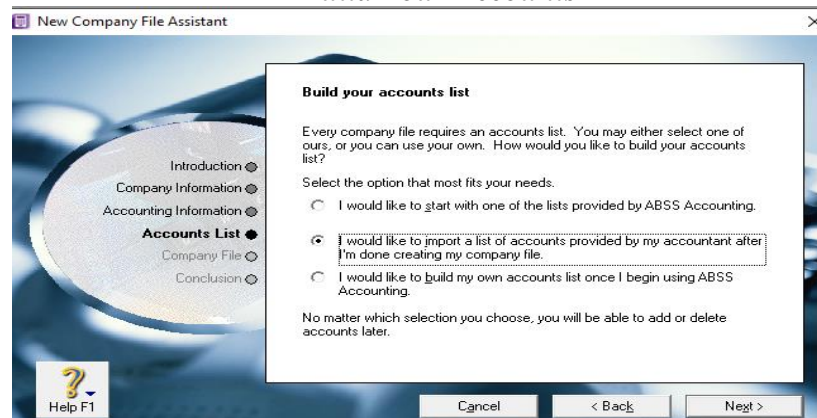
New Company File Assistant

Introduction
Company Information
Accounting Information
Accounts List
Company File
Conclusion

Build your accounts list

Every company file requires an accounts list. You may either select one of ours, or you can use your own. How would you like to build your accounts list?

Select the option that most fits your needs.

I would like to start with one of the lists provided by ABSS Accounting.

I would like to import a list of accounts provided by my accountant after I'm done creating my company file.

I would like to build my own accounts list once I begin using ABSS Accounting.

No matter which selection you choose, you will be able to add or delete accounts later.

Help F1

Cancel

< Back

Next >

X